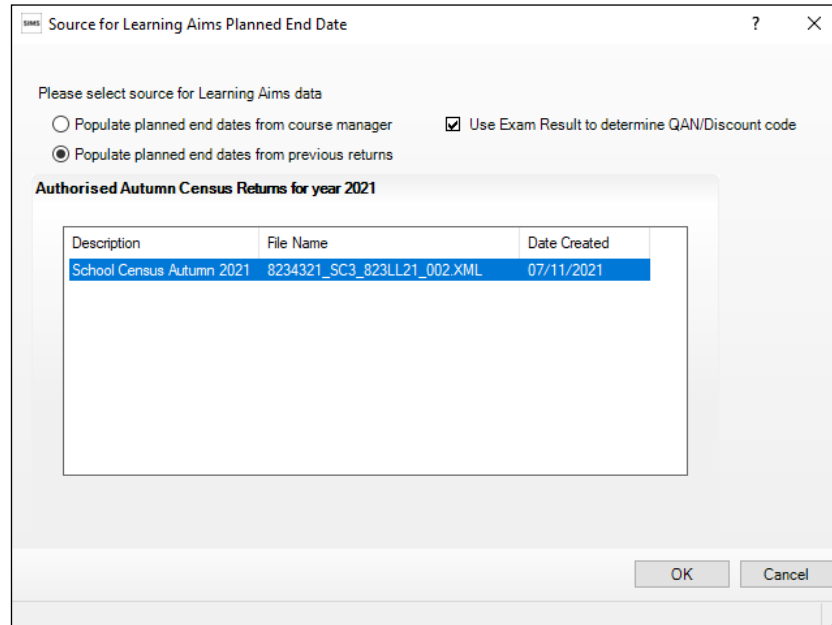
SIMS Source for Learning Aims Planned End Date

?

X

Please select source for Learning Aims data

Populate planned end dates from course manager

Use Exam Result to determine QAN/Discount code

Populate planned end dates from previous returns

Authorised Autumn Census Returns for year 2021

| Description | File Name | Date Created |
|---|---|---|
| School Census Autumn 2021 | 8234321_SC3_823LL21_002.XML | 07/11/2021 |

OK

Cancel